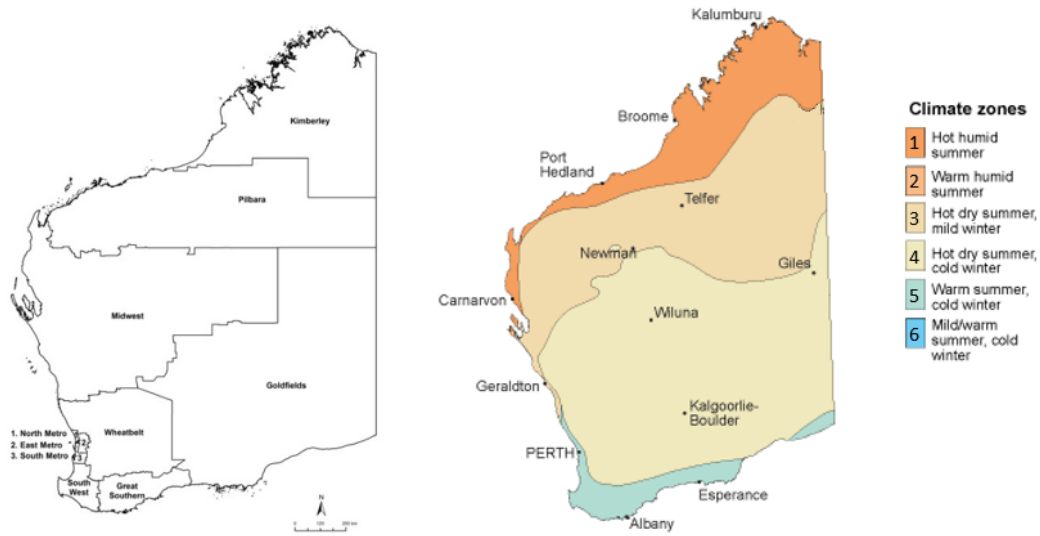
Kimberley

Pilbara

Midwest

Goldfields

Wheatbelt

1. North Metro
2. East Metro
3. South Metro

1
2
3

South West

Great Southern

N

0 100 200 km

Kalumburu

Broome

Port Hedland

Telfer

Newman

Giles

Carnarvon

Wiluna

Geraldton

Kalgoorlie-Boulder

PERTH

Esperance

Albany

Climate zones

1 Hot humid summer

2 Warm humid summer

3 Hot dry summer, mild winter

4 Hot dry summer, cold winter

5 Warm summer, cold winter

6 Mild/warm summer, cold winter